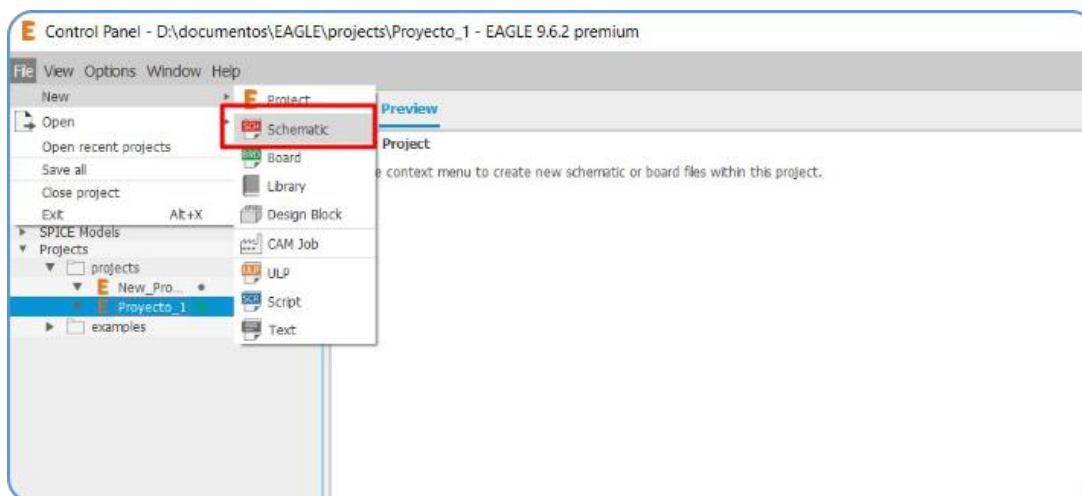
Control Panel - D:\documentos\EAGLE\projects\Proyecto_1 - EAGLE 9.6.2 premium

File View Options Window Help

New
Open
Open recent projects
Save all
Close project
Exit Alt+X

Project
Schematic
Board
Library
Design Block
CAM Job
ULP
Script
Text

SPICE Models
Projects
projects
New_Pro...
Proyecto_1
examples

Preview

Project

e context menu to create new schematic or board files within this project.